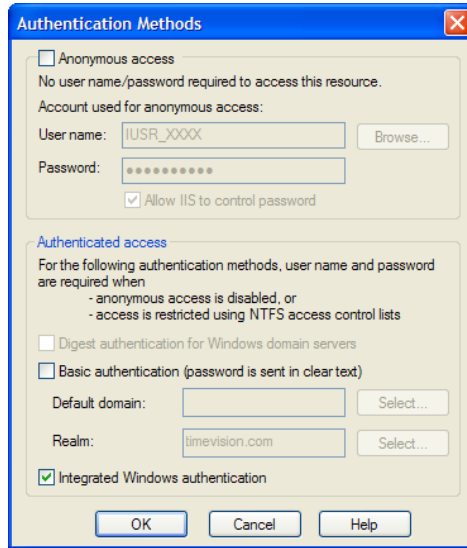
Authentication Methods

Anonymous access

No user name/password required to access this resource.

Account used for anonymous access:

User name: IUSR_XXXX Browse...

Password: ••••••••••

Allow IIS to control password

Authenticated access

For the following authentication methods, user name and password are required when
- anonymous access is disabled, or
- access is restricted using NTFS access control lists

Digest authentication for Windows domain servers

Basic authentication (password is sent in clear text)

Default domain: Select...

Realm: timevision.com Select...

Integrated Windows authentication

OK Cancel Help